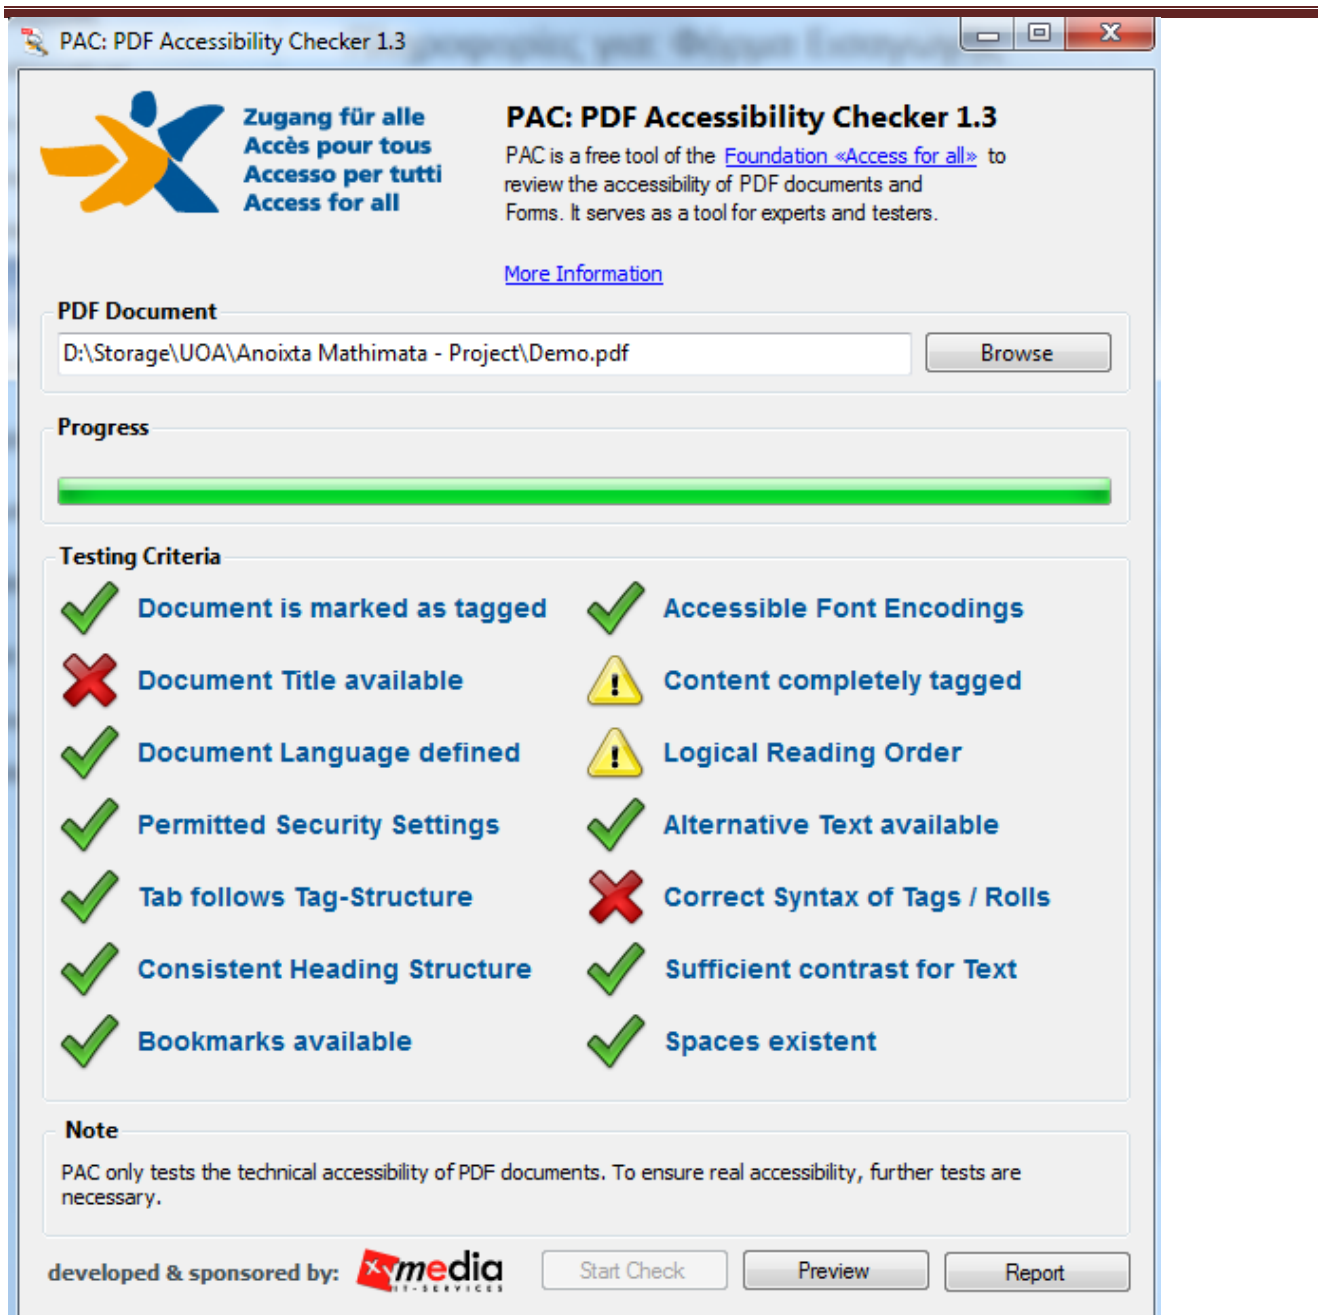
PAC: PDF Accessibility Checker 1.3

Zugang für alle
Accès pour tous
Accesso per tutti
Access for all

PAC: PDF Accessibility Checker 1.3

PAC is a free tool of the Foundation «Access for all» to review the accessibility of PDF documents and Forms. It serves as a tool for experts and testers.

More Information

PDF Document

D:\Storage\UOA\Anoixta Mathimata - Project\Demo.pdf

Browse

Progress

Testing Criteria

Document is marked as tagged

Accessible Font Encodings

Document Title available

Content completely tagged

Document Language defined

Logical Reading Order

Permitted Security Settings

Alternative Text available

Tab follows Tag-Structure

Correct Syntax of Tags / Rolls

Consistent Heading Structure

Sufficient contrast for Text

Bookmarks available

Spaces existent

Note

PAC only tests the technical accessibility of PDF documents. To ensure real accessibility, further tests are necessary.

developed & sponsored by: xmedia IT-SERVICES

Start Check

Preview

Report